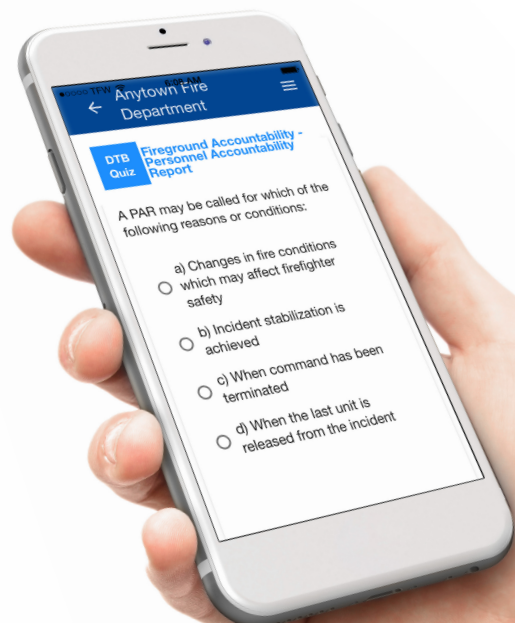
●●●●● TFW 4:00 AM

Anytown Fire Department

DTB Quiz

Fireground Accountability - Personnel Accountability Report

A PAR may be called for which of the following reasons or conditions:

a) Changes in fire conditions which may affect firefighter safety

b) Incident stabilization is achieved

c) When command has been terminated

d) When the last unit is released from the incident